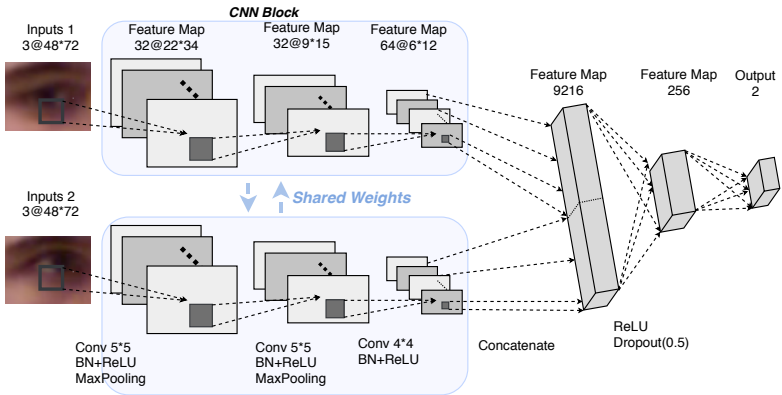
CNN Block

Inputs 1
3@48*72

Feature Map
32@22*34

Feature Map
32@9*15

Feature Map
64@6*12

Feature Map
9216

Feature Map
256

Output
2

Shared Weights

Inputs 2
3@48*72

Conv 5*5
BN+ReLU
MaxPooling

Conv 5*5
BN+ReLU
MaxPooling

Conv 4*4
BN+ReLU

Concatenate

ReLU
Dropout(0.5)